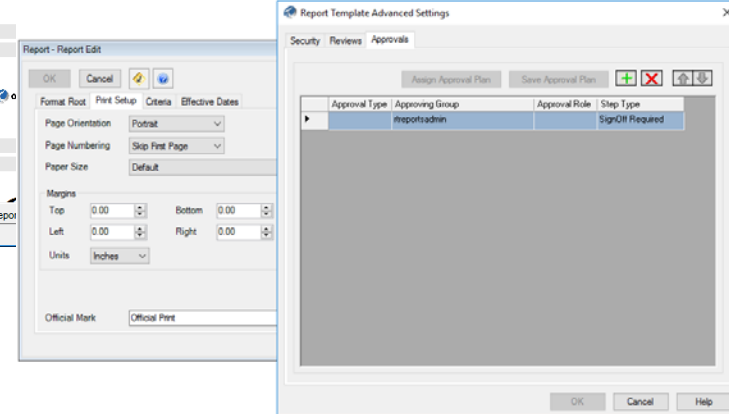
Report - Report Edit

OK Cancel

Format Root Print Setup Criteria Effective Dates

Page Orientation Portrait

Page Numbering Skip First Page

Paper Size Default

Margins

Top 0.00

Bottom 0.00

Left 0.00

Right 0.00

Units Inches

Official Mark Official Print

Report Template Advanced Settings

Security Reviews Approvals

Assign Approval Plan Save Approval Plan

| | Approval Type | Approving Group | Approval Role | Step Type |
|---|---|---|---|---|
| ▶ | | rtreportsadmin | | SignOff Required |

OK Cancel Help